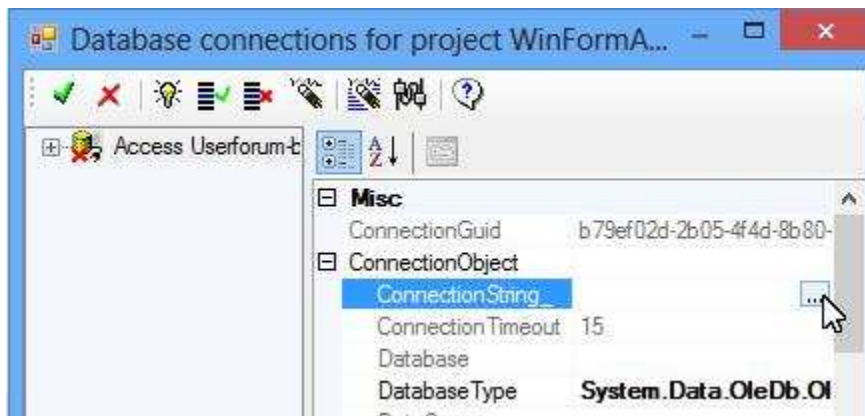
Database connections for project WinFormA...

Access Userforum-t

Misc
ConnectionGuid b79ef02d-2b05-4f4d-8b80-
ConnectionObject
ConnectionString_ ...
Connection Timeout 15
Database
DatabaseType System.Data.OleDb.Ol